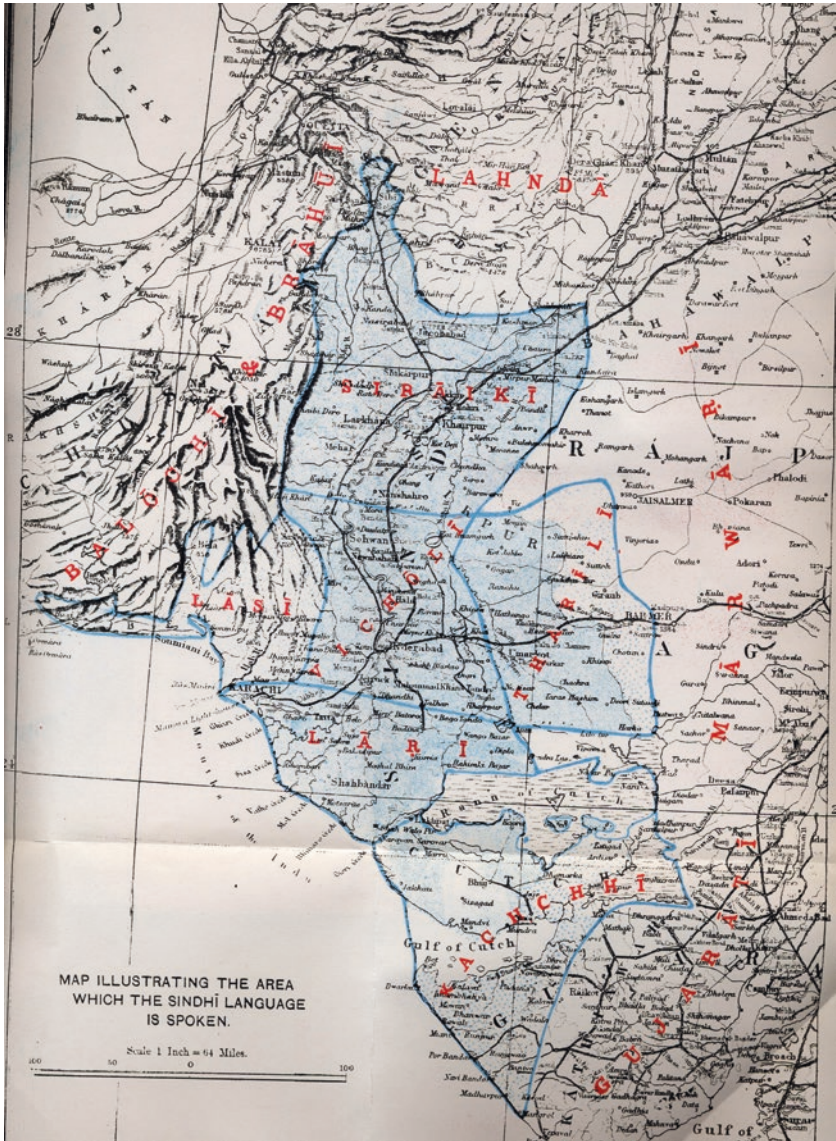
LAHNDĀ

BRĀHŪĪ

BALŌCHĪ

SIRĀIKĪ

LĀSĪ

VICHŌLĪ

THARELĪ

LĀRĪ

KACHCHHĪ

GUJARĀTĪ

MĀRWĀRĪ

RĀJPUTĀNA

KALAT

KHĀRĀN

Multān

Bahawalpur

Shikarpur

Larkhana

Khairpur

Naushahro

Sehwan

Hyderabad

KARACHI

Shahbandar

JAISALMER

Pokaran

Phalodi

BARMER

Umarkot

Balotra

Palanpur

Deesa

Ahmedabad

Gulf of Cutch

Mandvi

Bhuj

Rajkot

Jamnagar

Porbandar

Broach

Gulf of

Sonmiani Bay

Jacobabad

28

24

MAP ILLUSTRATING THE AREA WHICH THE SINDHĪ LANGUAGE IS SPOKEN.

Scale 1 Inch = 64 Miles.

100 50 0 100